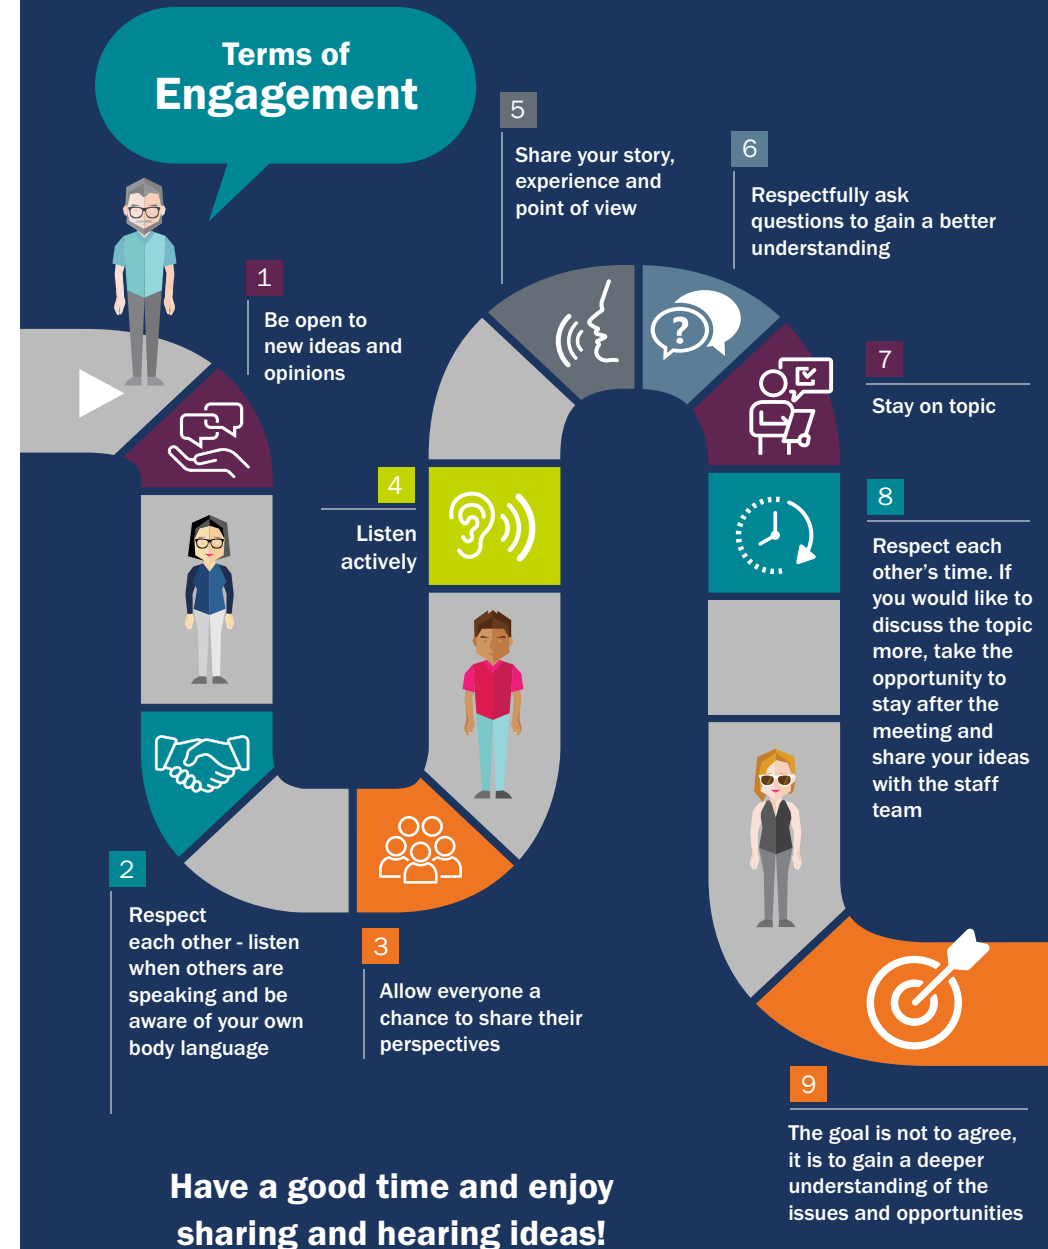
Terms of
Engagement

5
Share your story, experience and point of view

6
Respectfully ask questions to gain a better understanding

1
Be open to new ideas and opinions

7
Stay on topic

4
Listen actively

8
Respect each other's time. If you would like to discuss the topic more, take the opportunity to stay after the meeting and share your ideas with the staff team

2
Respect each other - listen when others are speaking and be aware of your own body language

3
Allow everyone a chance to share their perspectives

9
The goal is not to agree, it is to gain a deeper understanding of the issues and opportunities

Have a good time and enjoy sharing and hearing ideas!